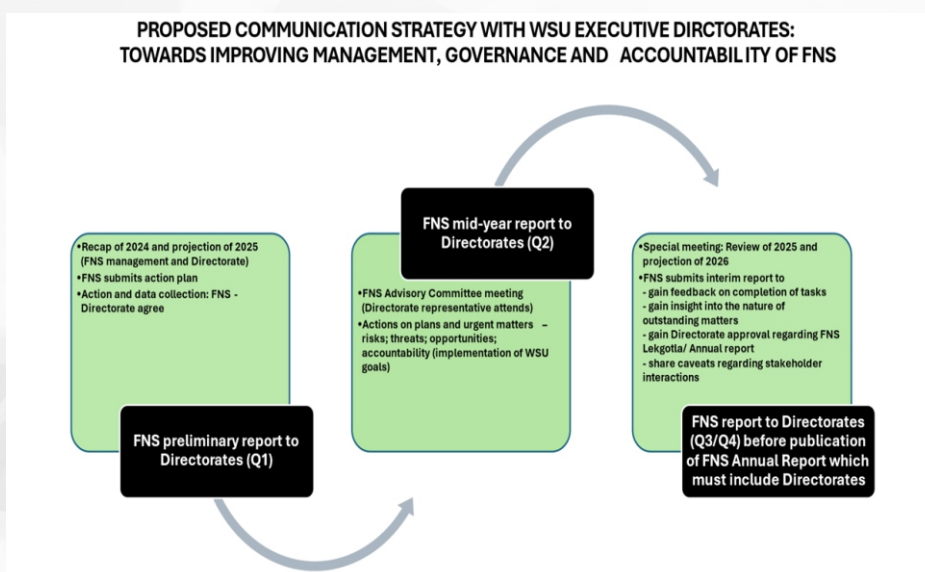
PROPOSED COMMUNICATION STRATEGY WITH WSU EXECUTIVE DIRCTORATES: TOWARDS IMPROVING MANAGEMENT, GOVERNANCE AND ACCOUNTABIL ITY OF FNS

•Recap of 2024 and projection of 2025 (FNS management and Directorate)
•FNS submits action plan
•Action and data collection: FNS - Directorate agree

FNS preliminary report to Directorates (Q1)

FNS mid-year report to Directorates (Q2)

•FNS Advisory Committee meeting (Directorate representative attends)
•Actions on plans and urgent matters – risks; threats; opportunities; accountability (implementation of WSU goals)

•Special meeting: Review of 2025 and projection of 2026
•FNS submits interim report to
- gain feedback on completion of tasks
- gain insight into the nature of outstanding matters
- gain Directorate approval regarding FNS Lekgotla/ Annual report
- share caveats regarding stakeholder interactions

FNS report to Directorates (Q3/Q4) before publication of FNS Annual Report which must include Directorates